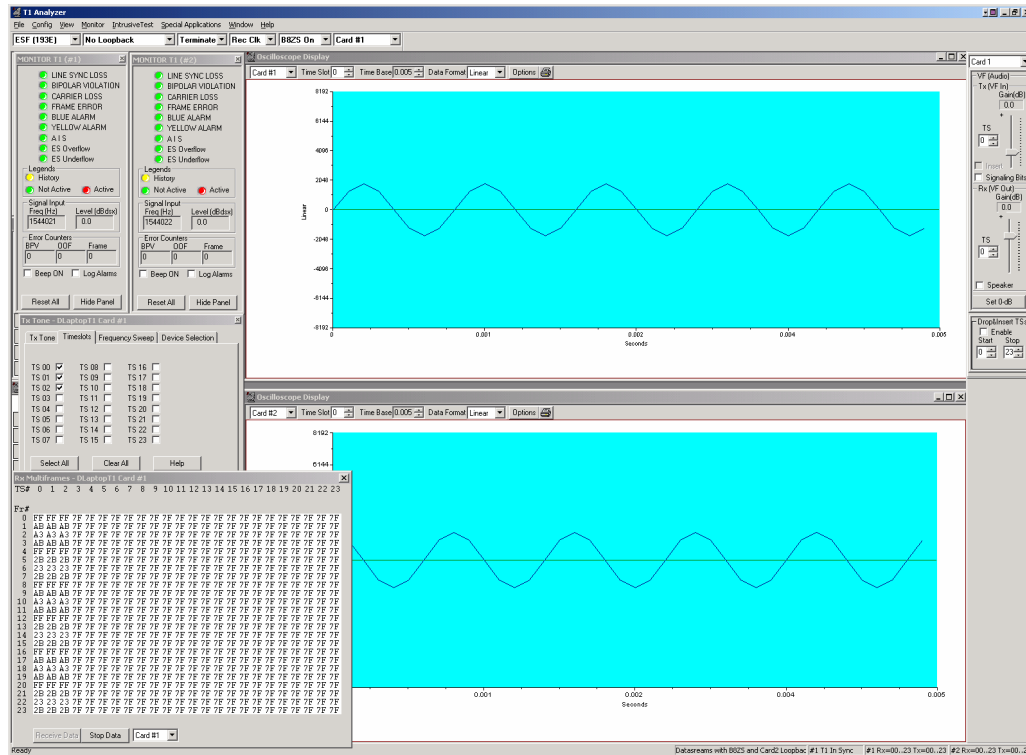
T1 Analyzer
File Config View Monitor IntrusiveTest Special Applications Window Help
ESF (193E) | No Loopback | Terminate | Rec Clk | B8ZS On | Card #1

MONITOR T1 (#1)
LINE SYNC LOSS
BIPOLAR VIOLATION
CARRIER LOSS
FRAME ERROR
BLUE ALARM
YELLOW ALARM
A I S
ES Overflow
ES Underflow
Legends
History
Not Active
Active
Signal Input
Freq (Hz) 1544021
Level (dBdsx) 0.0
Error Counters
BPV 0
OOF 0
Frame 0
Beep ON
Log Alarms
Reset All
Hide Panel

MONITOR T1 (#2)
LINE SYNC LOSS
BIPOLAR VIOLATION
CARRIER LOSS
FRAME ERROR
BLUE ALARM
YELLOW ALARM
A I S
ES Overflow
ES Underflow
Legends
History
Not Active
Active
Signal Input
Freq (Hz) 1544022
Level (dBdsx) 0.0
Error Counters
BPV 0
OOF 0
Frame 0
Beep ON
Log Alarms
Reset All
Hide Panel

Tx Tone - DLaptopT1 Card #1
Tx Tone | Timeslots | Frequency Sweep | Device Selection
TS 00 TS 08 TS 16
TS 01 TS 09 TS 17
TS 02 TS 10 TS 18
TS 03 TS 11 TS 19
TS 04 TS 12 TS 20
TS 05 TS 13 TS 21
TS 06 TS 14 TS 22
TS 07 TS 15 TS 23
Select All
Clear All
Help

Rx Multiframes - DLaptopT1 Card #1
TS# 0 1 2 3 4 5 6 7 8 9 10 11 12 13 14 15 16 17 18 19 20 21 22 23
Fr#
0 FF FF FF 7F 7F 7F 7F 7F 7F 7F 7F 7F 7F 7F 7F 7F 7F 7F 7F 7F 7F 7F 7F 7F
1 AB AB AB 7F 7F 7F 7F 7F 7F 7F 7F 7F 7F 7F 7F 7F 7F 7F 7F 7F 7F 7F 7F 7F
2 A3 A3 A3 7F 7F 7F 7F 7F 7F 7F 7F 7F 7F 7F 7F 7F 7F 7F 7F 7F 7F 7F 7F 7F
3 AB AB AB 7F 7F 7F 7F 7F 7F 7F 7F 7F 7F 7F 7F 7F 7F 7F 7F 7F 7F 7F 7F 7F
4 FF FF FF 7F 7F 7F 7F 7F 7F 7F 7F 7F 7F 7F 7F 7F 7F 7F 7F 7F 7F 7F 7F 7F
5 2B 2B 2B 7F 7F 7F 7F 7F 7F 7F 7F 7F 7F 7F 7F 7F 7F 7F 7F 7F 7F 7F 7F 7F
6 23 23 23 7F 7F 7F 7F 7F 7F 7F 7F 7F 7F 7F 7F 7F 7F 7F 7F 7F 7F 7F 7F 7F
7 2B 2B 2B 7F 7F 7F 7F 7F 7F 7F 7F 7F 7F 7F 7F 7F 7F 7F 7F 7F 7F 7F 7F 7F
8 FF FF FF 7F 7F 7F 7F 7F 7F 7F 7F 7F 7F 7F 7F 7F 7F 7F 7F 7F 7F 7F 7F 7F
9 AB AB AB 7F 7F 7F 7F 7F 7F 7F 7F 7F 7F 7F 7F 7F 7F 7F 7F 7F 7F 7F 7F 7F
10 A3 A3 A3 7F 7F 7F 7F 7F 7F 7F 7F 7F 7F 7F 7F 7F 7F 7F 7F 7F 7F 7F 7F 7F
11 AB AB AB 7F 7F 7F 7F 7F 7F 7F 7F 7F 7F 7F 7F 7F 7F 7F 7F 7F 7F 7F 7F 7F
12 FF FF FF 7F 7F 7F 7F 7F 7F 7F 7F 7F 7F 7F 7F 7F 7F 7F 7F 7F 7F 7F 7F 7F
13 2B 2B 2B 7F 7F 7F 7F 7F 7F 7F 7F 7F 7F 7F 7F 7F 7F 7F 7F 7F 7F 7F 7F 7F
14 23 23 23 7F 7F 7F 7F 7F 7F 7F 7F 7F 7F 7F 7F 7F 7F 7F 7F 7F 7F 7F 7F 7F
15 2B 2B 2B 7F 7F 7F 7F 7F 7F 7F 7F 7F 7F 7F 7F 7F 7F 7F 7F 7F 7F 7F 7F 7F
16 FF FF FF 7F 7F 7F 7F 7F 7F 7F 7F 7F 7F 7F 7F 7F 7F 7F 7F 7F 7F 7F 7F 7F
17 AB AB AB 7F 7F 7F 7F 7F 7F 7F 7F 7F 7F 7F 7F 7F 7F 7F 7F 7F 7F 7F 7F 7F
18 A3 A3 A3 7F 7F 7F 7F 7F 7F 7F 7F 7F 7F 7F 7F 7F 7F 7F 7F 7F 7F 7F 7F 7F
19 AB AB AB 7F 7F 7F 7F 7F 7F 7F 7F 7F 7F 7F 7F 7F 7F 7F 7F 7F 7F 7F 7F 7F
20 FF FF FF 7F 7F 7F 7F 7F 7F 7F 7F 7F 7F 7F 7F 7F 7F 7F 7F 7F 7F 7F 7F 7F
21 2B 2B 2B 7F 7F 7F 7F 7F 7F 7F 7F 7F 7F 7F 7F 7F 7F 7F 7F 7F 7F 7F 7F 7F
22 23 23 23 7F 7F 7F 7F 7F 7F 7F 7F 7F 7F 7F 7F 7F 7F 7F 7F 7F 7F 7F 7F 7F
23 2B 2B 2B 7F 7F 7F 7F 7F 7F 7F 7F 7F 7F 7F 7F 7F 7F 7F 7F 7F 7F 7F 7F 7F
Receive Data | Stop Data | Card #1

Oscilloscope Display
Card #1 | Time Slot 0 | Time Base 0.005 | Data Format Linear | Options
8192
6144
4096
2048
0
-2048
-4096
-6144
-8192
Linear
0 0.001 0.002 0.004 0.005
Seconds

Oscilloscope Display
Card #2 | Time Slot 0 | Time Base 0.005 | Data Format Linear | Options
8192
6144
0.001 0.002 0.004 0.005
Seconds

Card 1
VF (Audio)
Tx (VF In)
Gain(dB)
0.0
TS
0
Insert
Signaling Bits
Rx (VF Out)
Gain(dB)
0.0
TS
0
Speaker
Set 0-dB
Drop/Insert TSs
Enable
Start 0
Stop 23

Ready
Datasreams with B8ZS and Card2 Loopbac | #1 T1 In Sync | #1 Rx=00...23 Tx=00...23 | #2 Rx=00...23 Tx=00...2